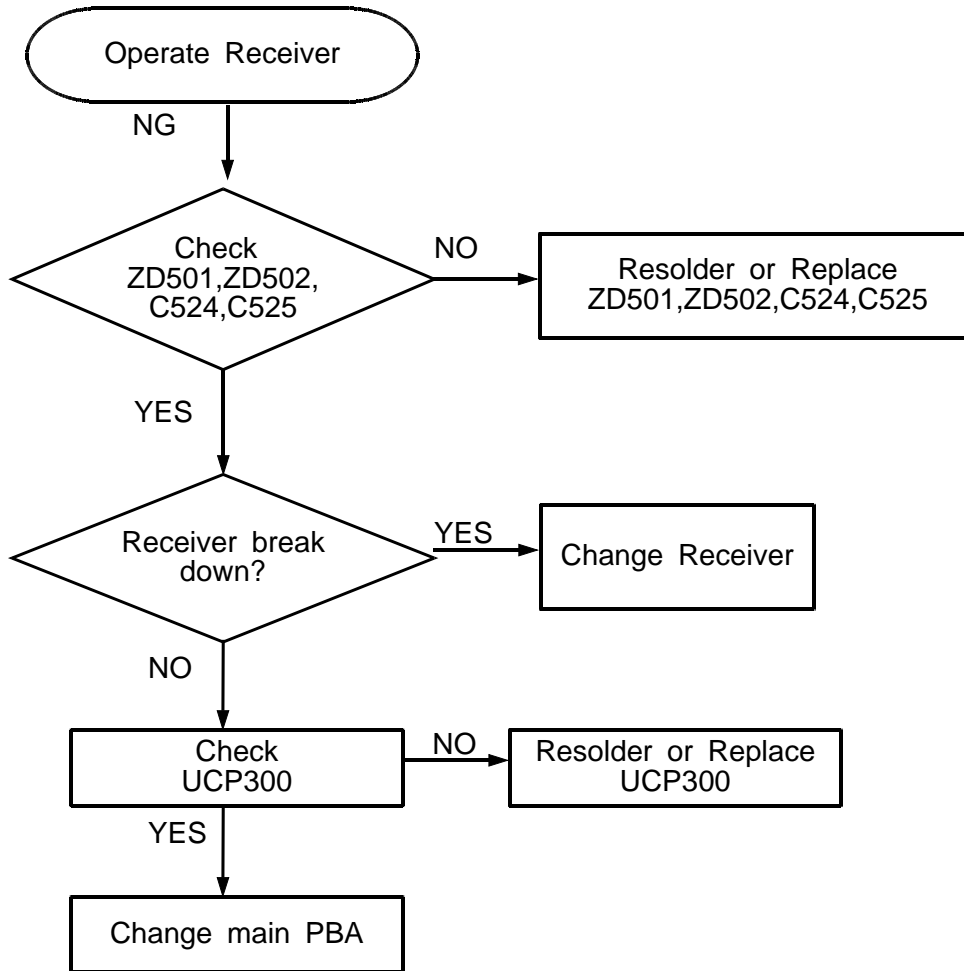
Operate Receiver

NG

Check ZD501,ZD502, C524,C525

NO

Resolder or Replace ZD501,ZD502,C524,C525

YES

Receiver break down?

YES

Change Receiver

NO

Check UCP300

NO

Resolder or Replace UCP300

YES

Change main PBA